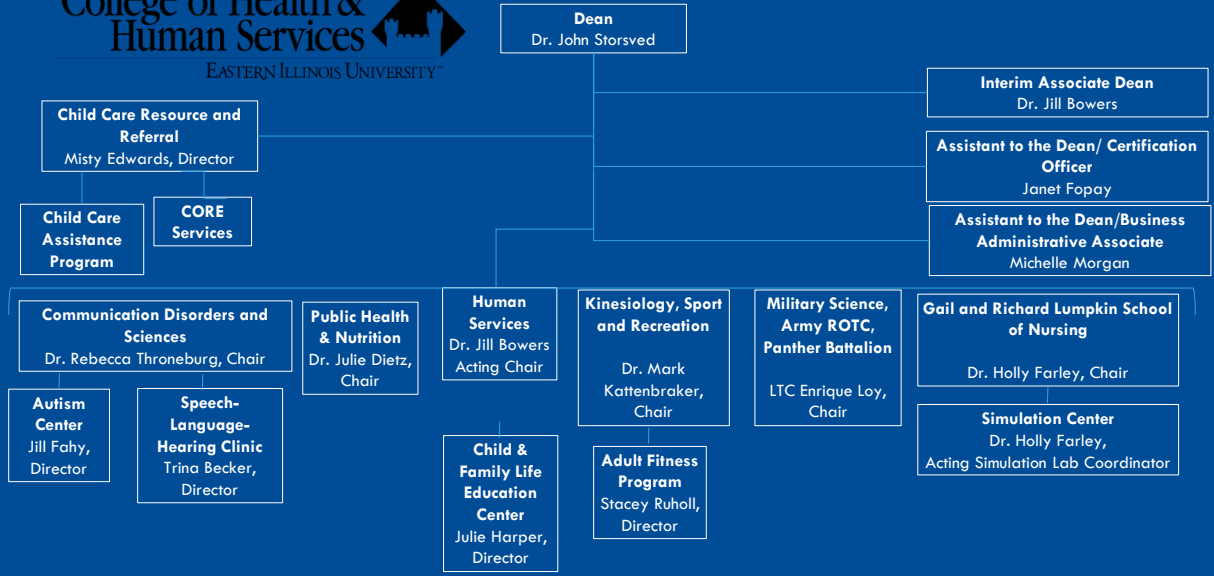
College of Health & Human Services
EASTERN ILLINOIS UNIVERSITY™

Dean
Dr. John Storsved

Interim Associate Dean
Dr. Jill Bowers

Child Care Resource and Referral
Misty Edwards, Director

Assistant to the Dean/ Certification Officer
Janet Fopay

Child Care Assistance Program

CORE Services

Assistant to the Dean/Business Administrative Associate
Michelle Morgan

Communication Disorders and Sciences
Dr. Rebecca Throneburg, Chair

Public Health & Nutrition
Dr. Julie Dietz, Chair

Human Services
Dr. Jill Bowers
Acting Chair

Kinesiology, Sport and Recreation

Dr. Mark Kattenbraker, Chair

Military Science, Army ROTC, Panther Battalion

LTC Enrique Loy, Chair

Gail and Richard Lumpkin School of Nursing

Dr. Holly Farley, Chair

Autism Center
Jill Fahy, Director

Speech-Language-Hearing Clinic
Trina Becker, Director

Simulation Center
Dr. Holly Farley,
Acting Simulation Lab Coordinator

Child & Family Life Education Center
Julie Harper, Director

Adult Fitness Program
Stacey Ruholl, Director